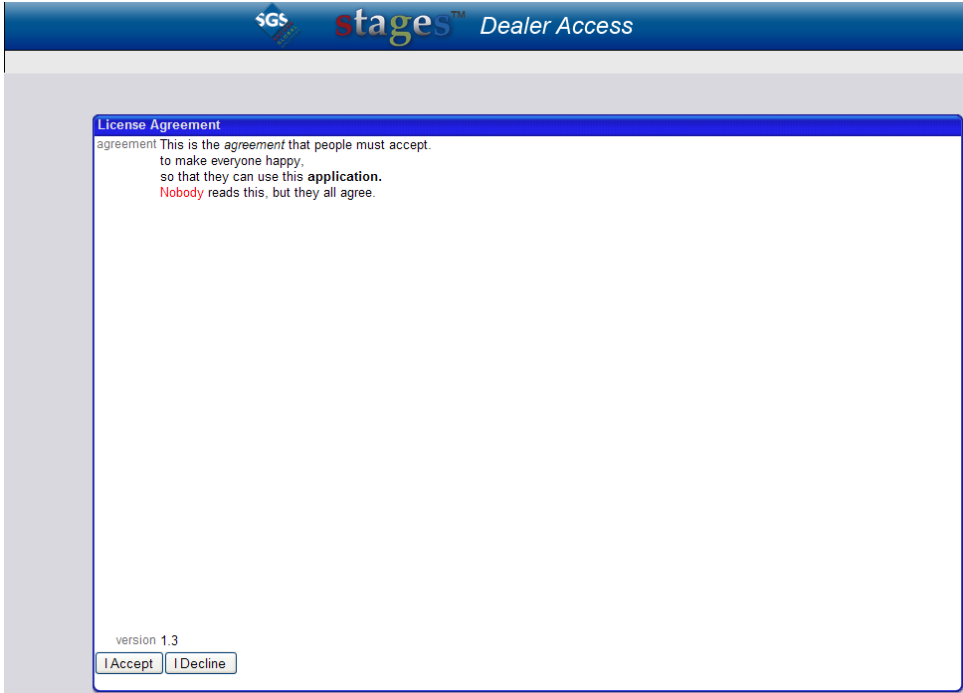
SGS stages™ Dealer Access

License Agreement

agreement This is the *agreement* that people must accept.
to make everyone happy,
so that they can use this **application.**
Nobody reads this, but they all agree.

version 1.3

I Accept I Decline